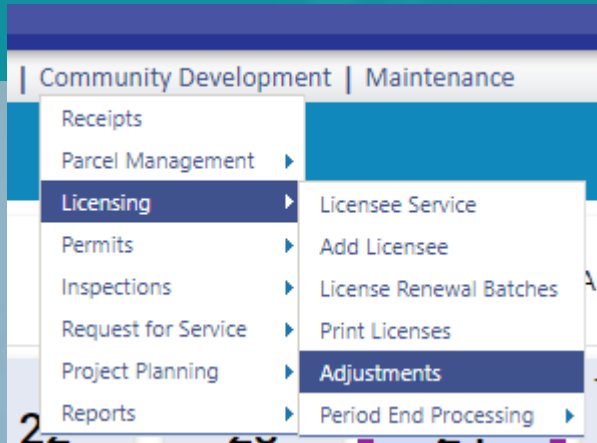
| Community Development | Maintenance

Receipts
Parcel Management
Licensing
Permits
Inspections
Request for Service
Project Planning
Reports

Licensee Service
Add Licensee
License Renewal Batches
Print Licenses
Adjustments
Period End Processing